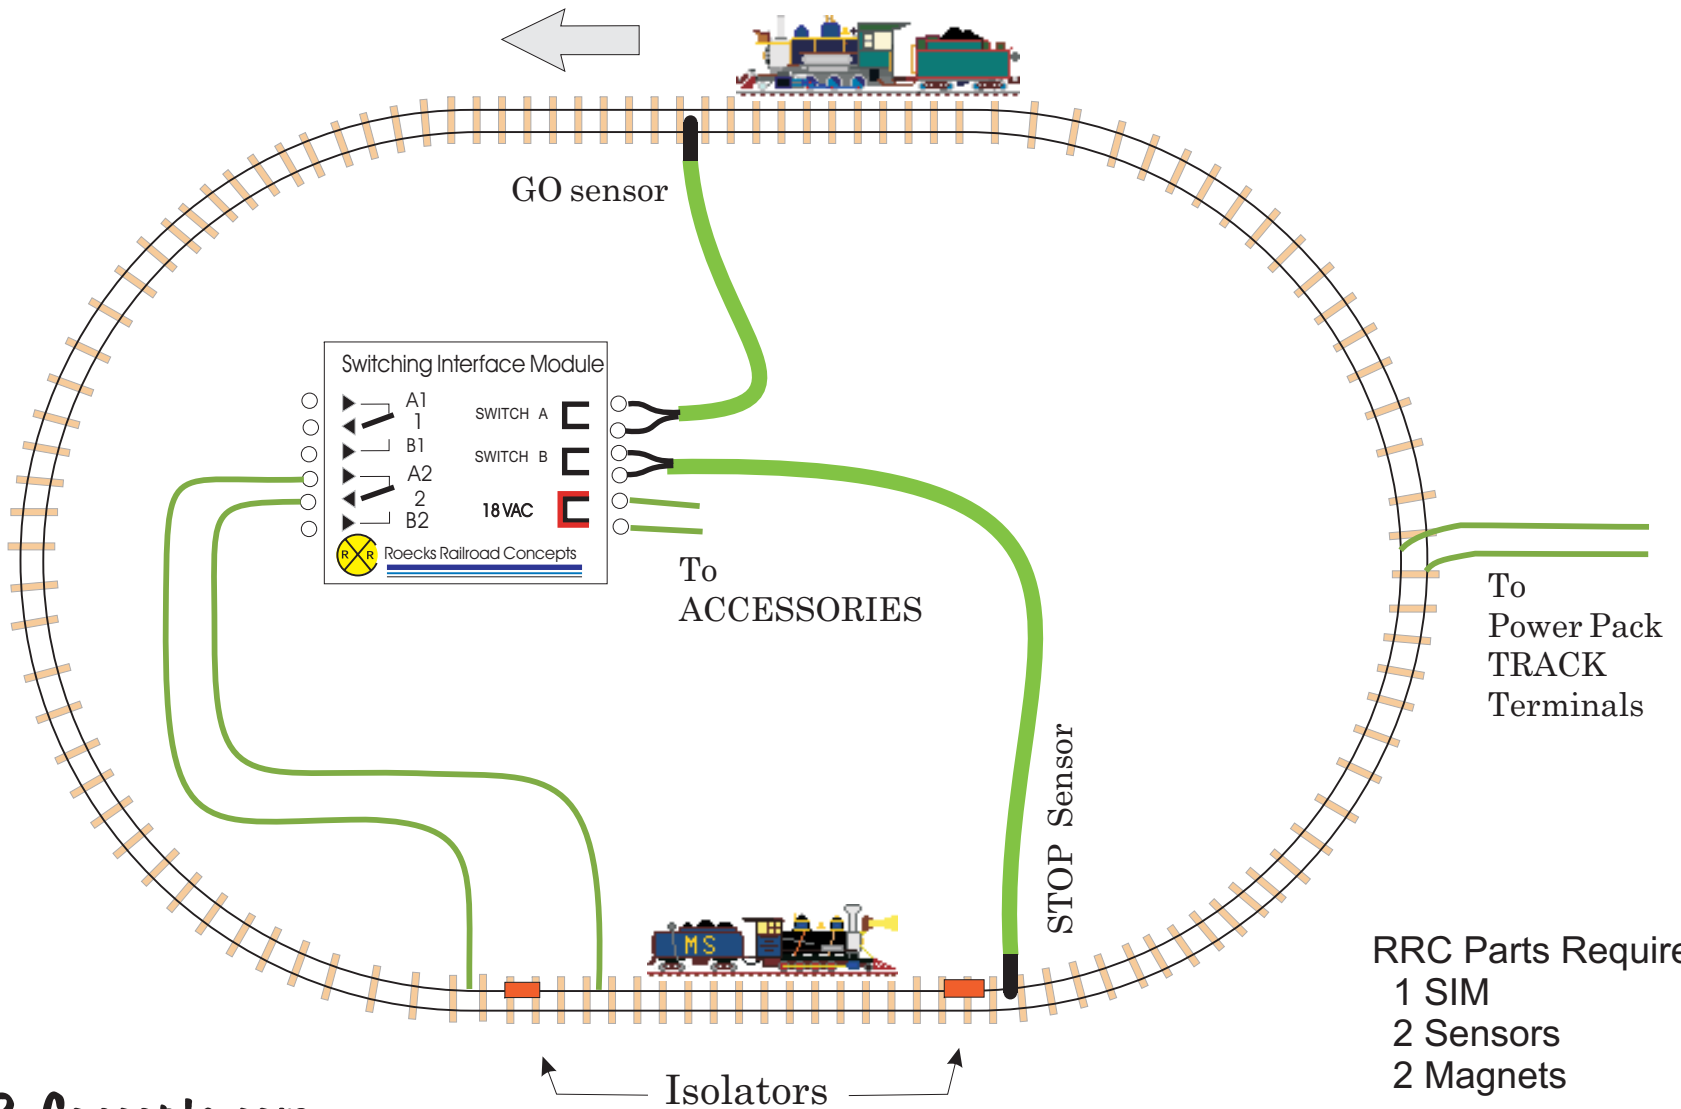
GO sensor

Switching Interface Module

A1
1
B1
A2
2
B2

SWITCH A
SWITCH B
18 VAC

Roecks Railroad Concepts

To
ACCESSORIES

To
Power Pack
TRACK
Terminals

STOP Sensor

MS

RRC Parts Require
1 SIM
2 Sensors
2 Magnets

Isolators

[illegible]